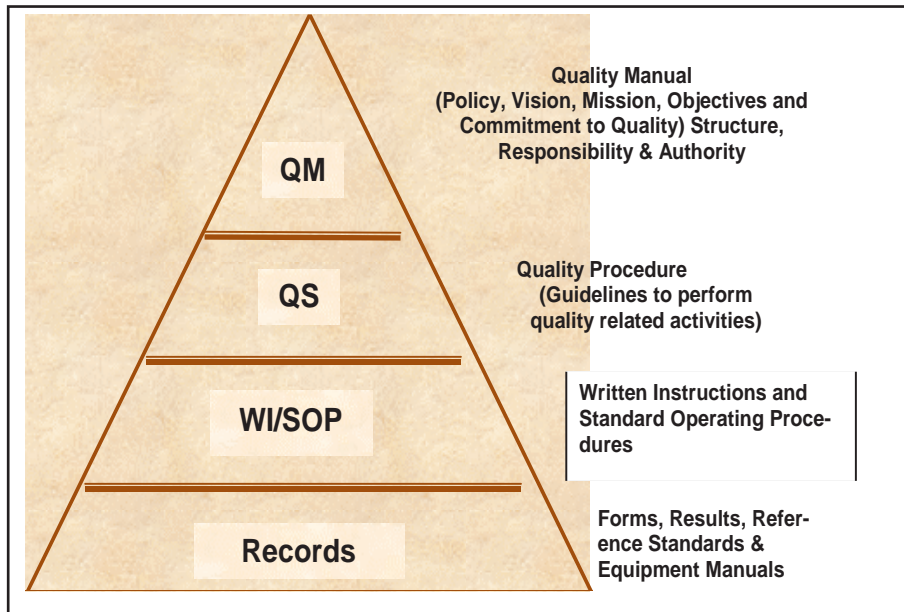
QM

Quality Manual (Policy, Vision, Mission, Objectives and Commitment to Quality) Structure, Responsibility & Authority

QS

Quality Procedure (Guidelines to perform quality related activities)

WI/SOP

Written Instructions and Standard Operating Procedures

Records

Forms, Results, Reference Standards & Equipment Manuals